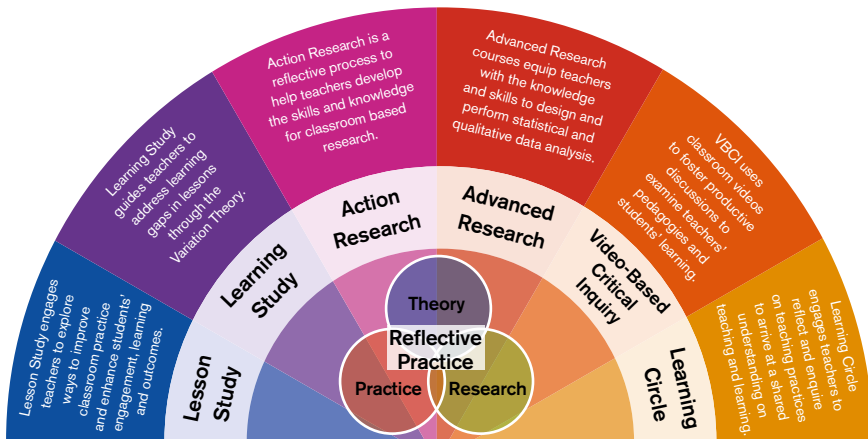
Lesson Study engages teachers to explore ways to improve classroom practice and enhance students' engagement, learning and outcomes.

Learning Study guides teachers to address learning gaps in lessons through the Variation Theory.

Action Research is a reflective process to help teachers develop the skills and knowledge for classroom based research.

Advanced Research courses equip teachers with the knowledge and skills to design and perform statistical and qualitative data analysis.

VBCI uses classroom videos to foster productive discussions to examine teachers' pedagogies and students learning.

Learning Circle engages teachers to reflect and enquire on teaching practices to arrive at a shared understanding on teaching and learning.

Lesson Study

Learning Study

Action Research

Advanced Research

Video-Based Critical Inquiry

Learning Circle

Theory

Reflective Practice

Practice

Research